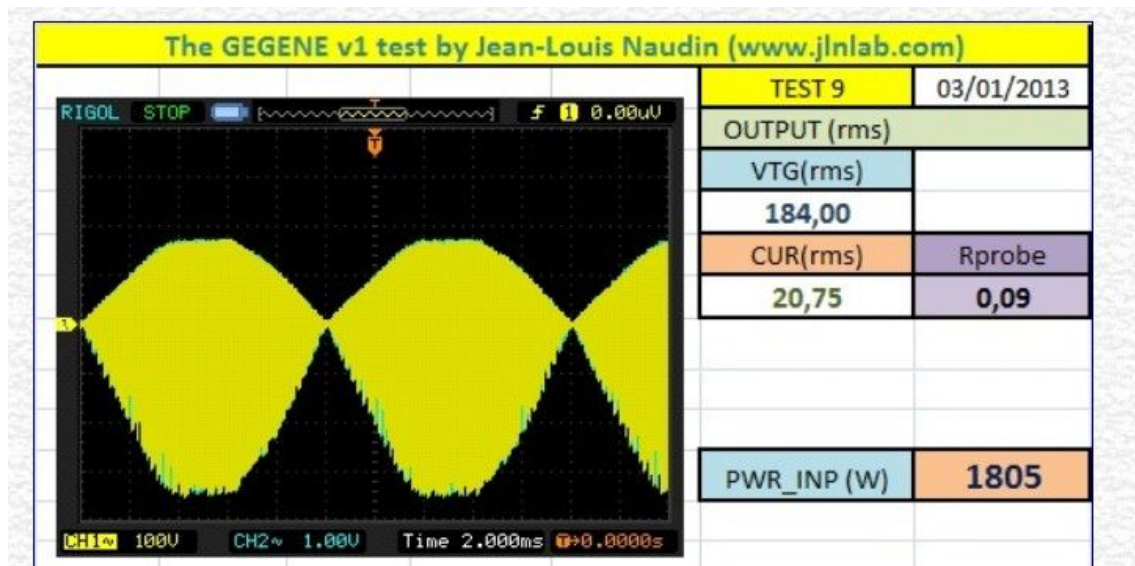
The GEGENE v1 test by Jean-Louis Naudin (www.jlnlab.com)

RIGOL STOP 1 0.00uV

T

1

CH1~ 100V CH2~ 1.00V Time 2.000ms T→0.0000s

| TEST 9 | 03/01/2013 |
|---|---|
| OUTPUT (rms) | |
| VTG(rms) | |
| 184,00 | |
| CUR(rms) | Rprobe |
| 20,75 | 0,09 |
| PWR_INP (W) | 1805 |